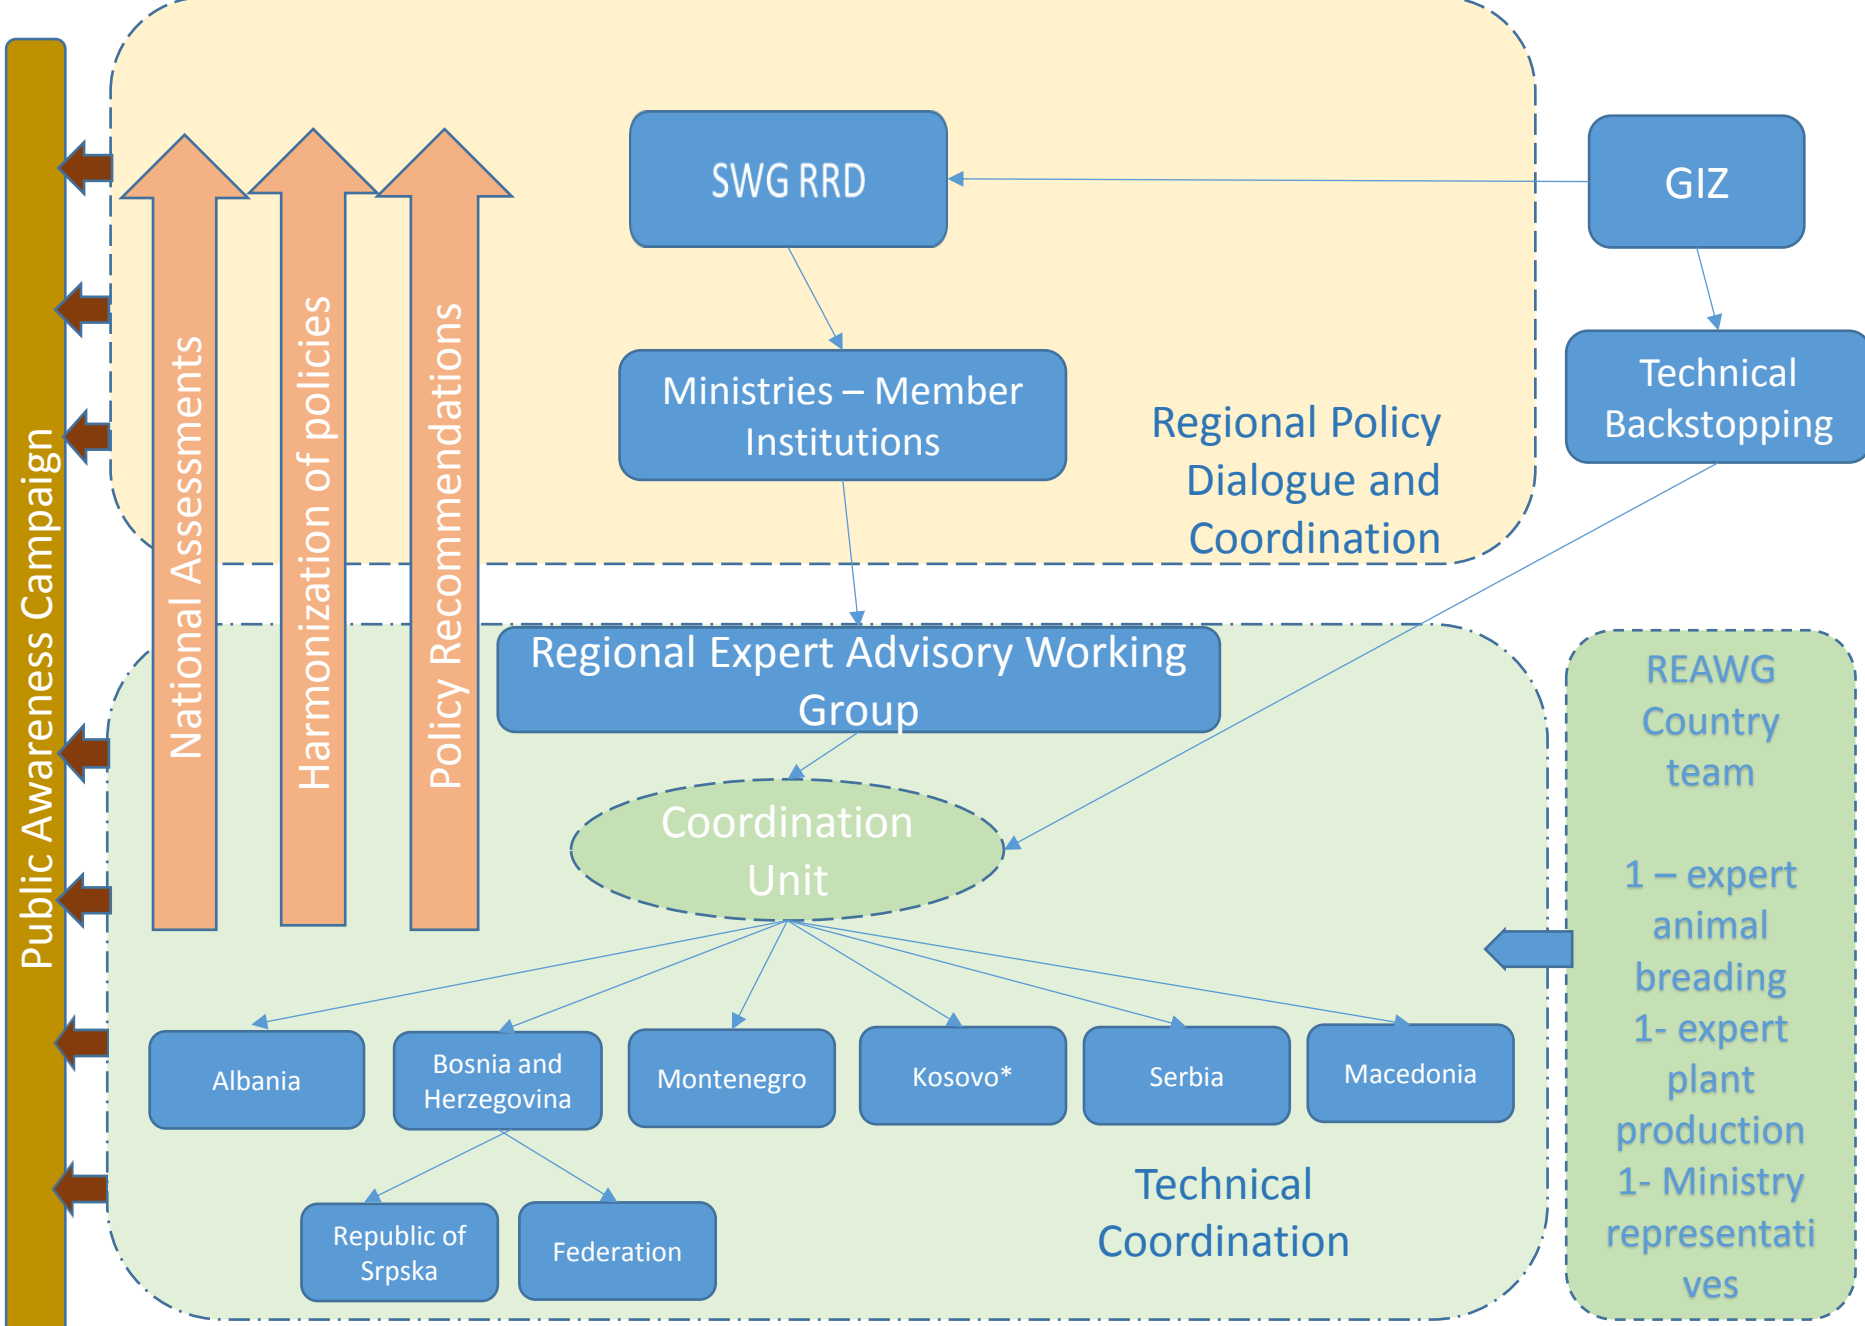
Public Awareness Campaign

National Assessments

Harmonization of policies

Policy Recommendations

SWG RRD

GIZ

Ministries – Member Institutions

Technical Backstopping

Regional Policy Dialogue and Coordination

Regional Expert Advisory Working Group

Coordination Unit

REAWG Country team

1 – expert animal breading
1- expert plant production
1- Ministry representatives

Albania

Bosnia and Herzegovina

Montenegro

Kosovo*

Serbia

Macedonia

Republic of Srpska

Federation

Technical Coordination